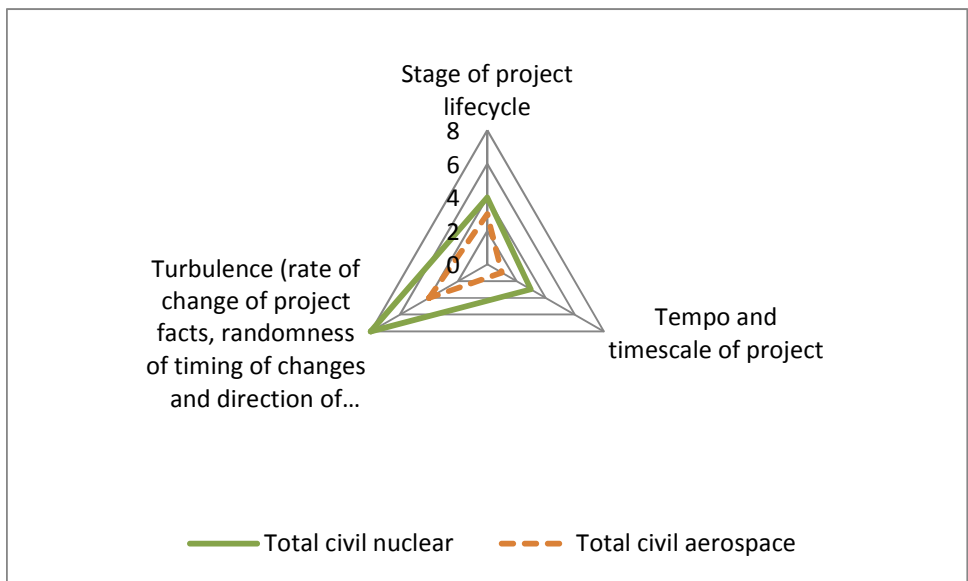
Stage of project lifecycle

8
6
4
2
0

Tempo and timescale of project

Turbulence (rate of change of project facts, randomness of timing of changes and direction of…

Total civil nuclear
Total civil aerospace